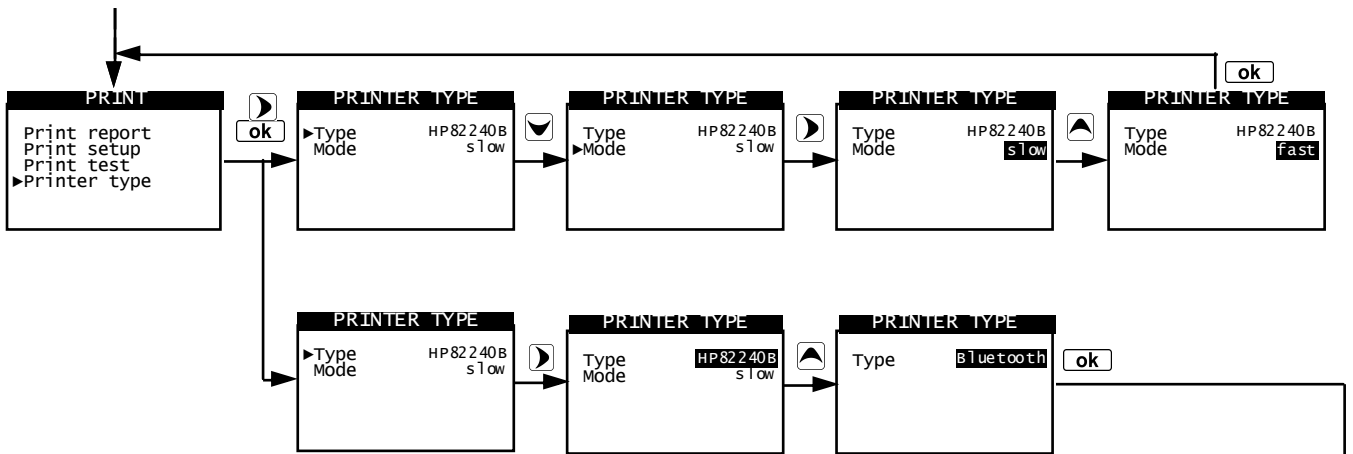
ok

PRINT

Print report
Print setup
Print test
►Printer type

ok

PRINTER TYPE

►Type HP82240B
Mode slow

PRINTER TYPE

Type HP82240B
►Mode slow

PRINTER TYPE

Type HP82240B
Mode slow

PRINTER TYPE

Type HP82240B
Mode fast

PRINTER TYPE

►Type HP82240B
Mode slow

PRINTER TYPE

Type HP82240B
Mode slow

PRINTER TYPE

Type Bluetooth

ok